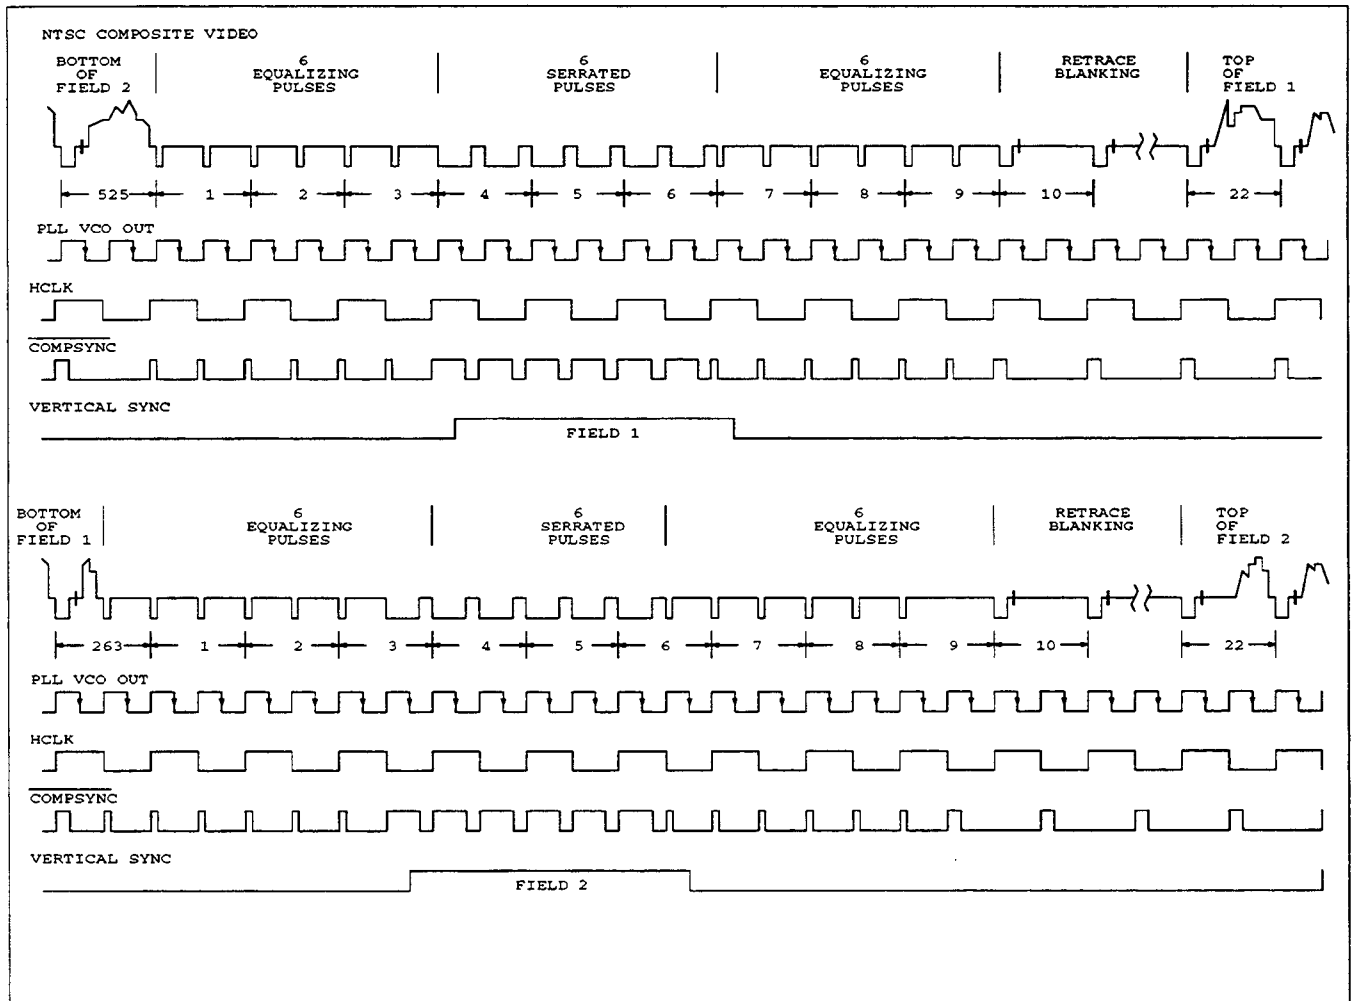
NTSC COMPOSITE VIDEO

BOTTOM OF FIELD 2

6 EQUALIZING PULSES

6 SERRATED PULSES

6 EQUALIZING PULSES

RETRACE BLANKING

TOP OF FIELD 1

525 1 2 3 4 5 6 7 8 9 10 22

PLL VCO OUT

HCLK

$\overline{\text{COMPSYNC}}$

VERTICAL SYNC

FIELD 1

BOTTOM OF FIELD 1

6 EQUALIZING PULSES

6 SERRATED PULSES

6 EQUALIZING PULSES

RETRACE BLANKING

TOP OF FIELD 2

263 1 2 3 4 5 6 7 8 9 10 22

PLL VCO OUT

HCLK

$\overline{\text{COMPSYNC}}$

VERTICAL SYNC

FIELD 2